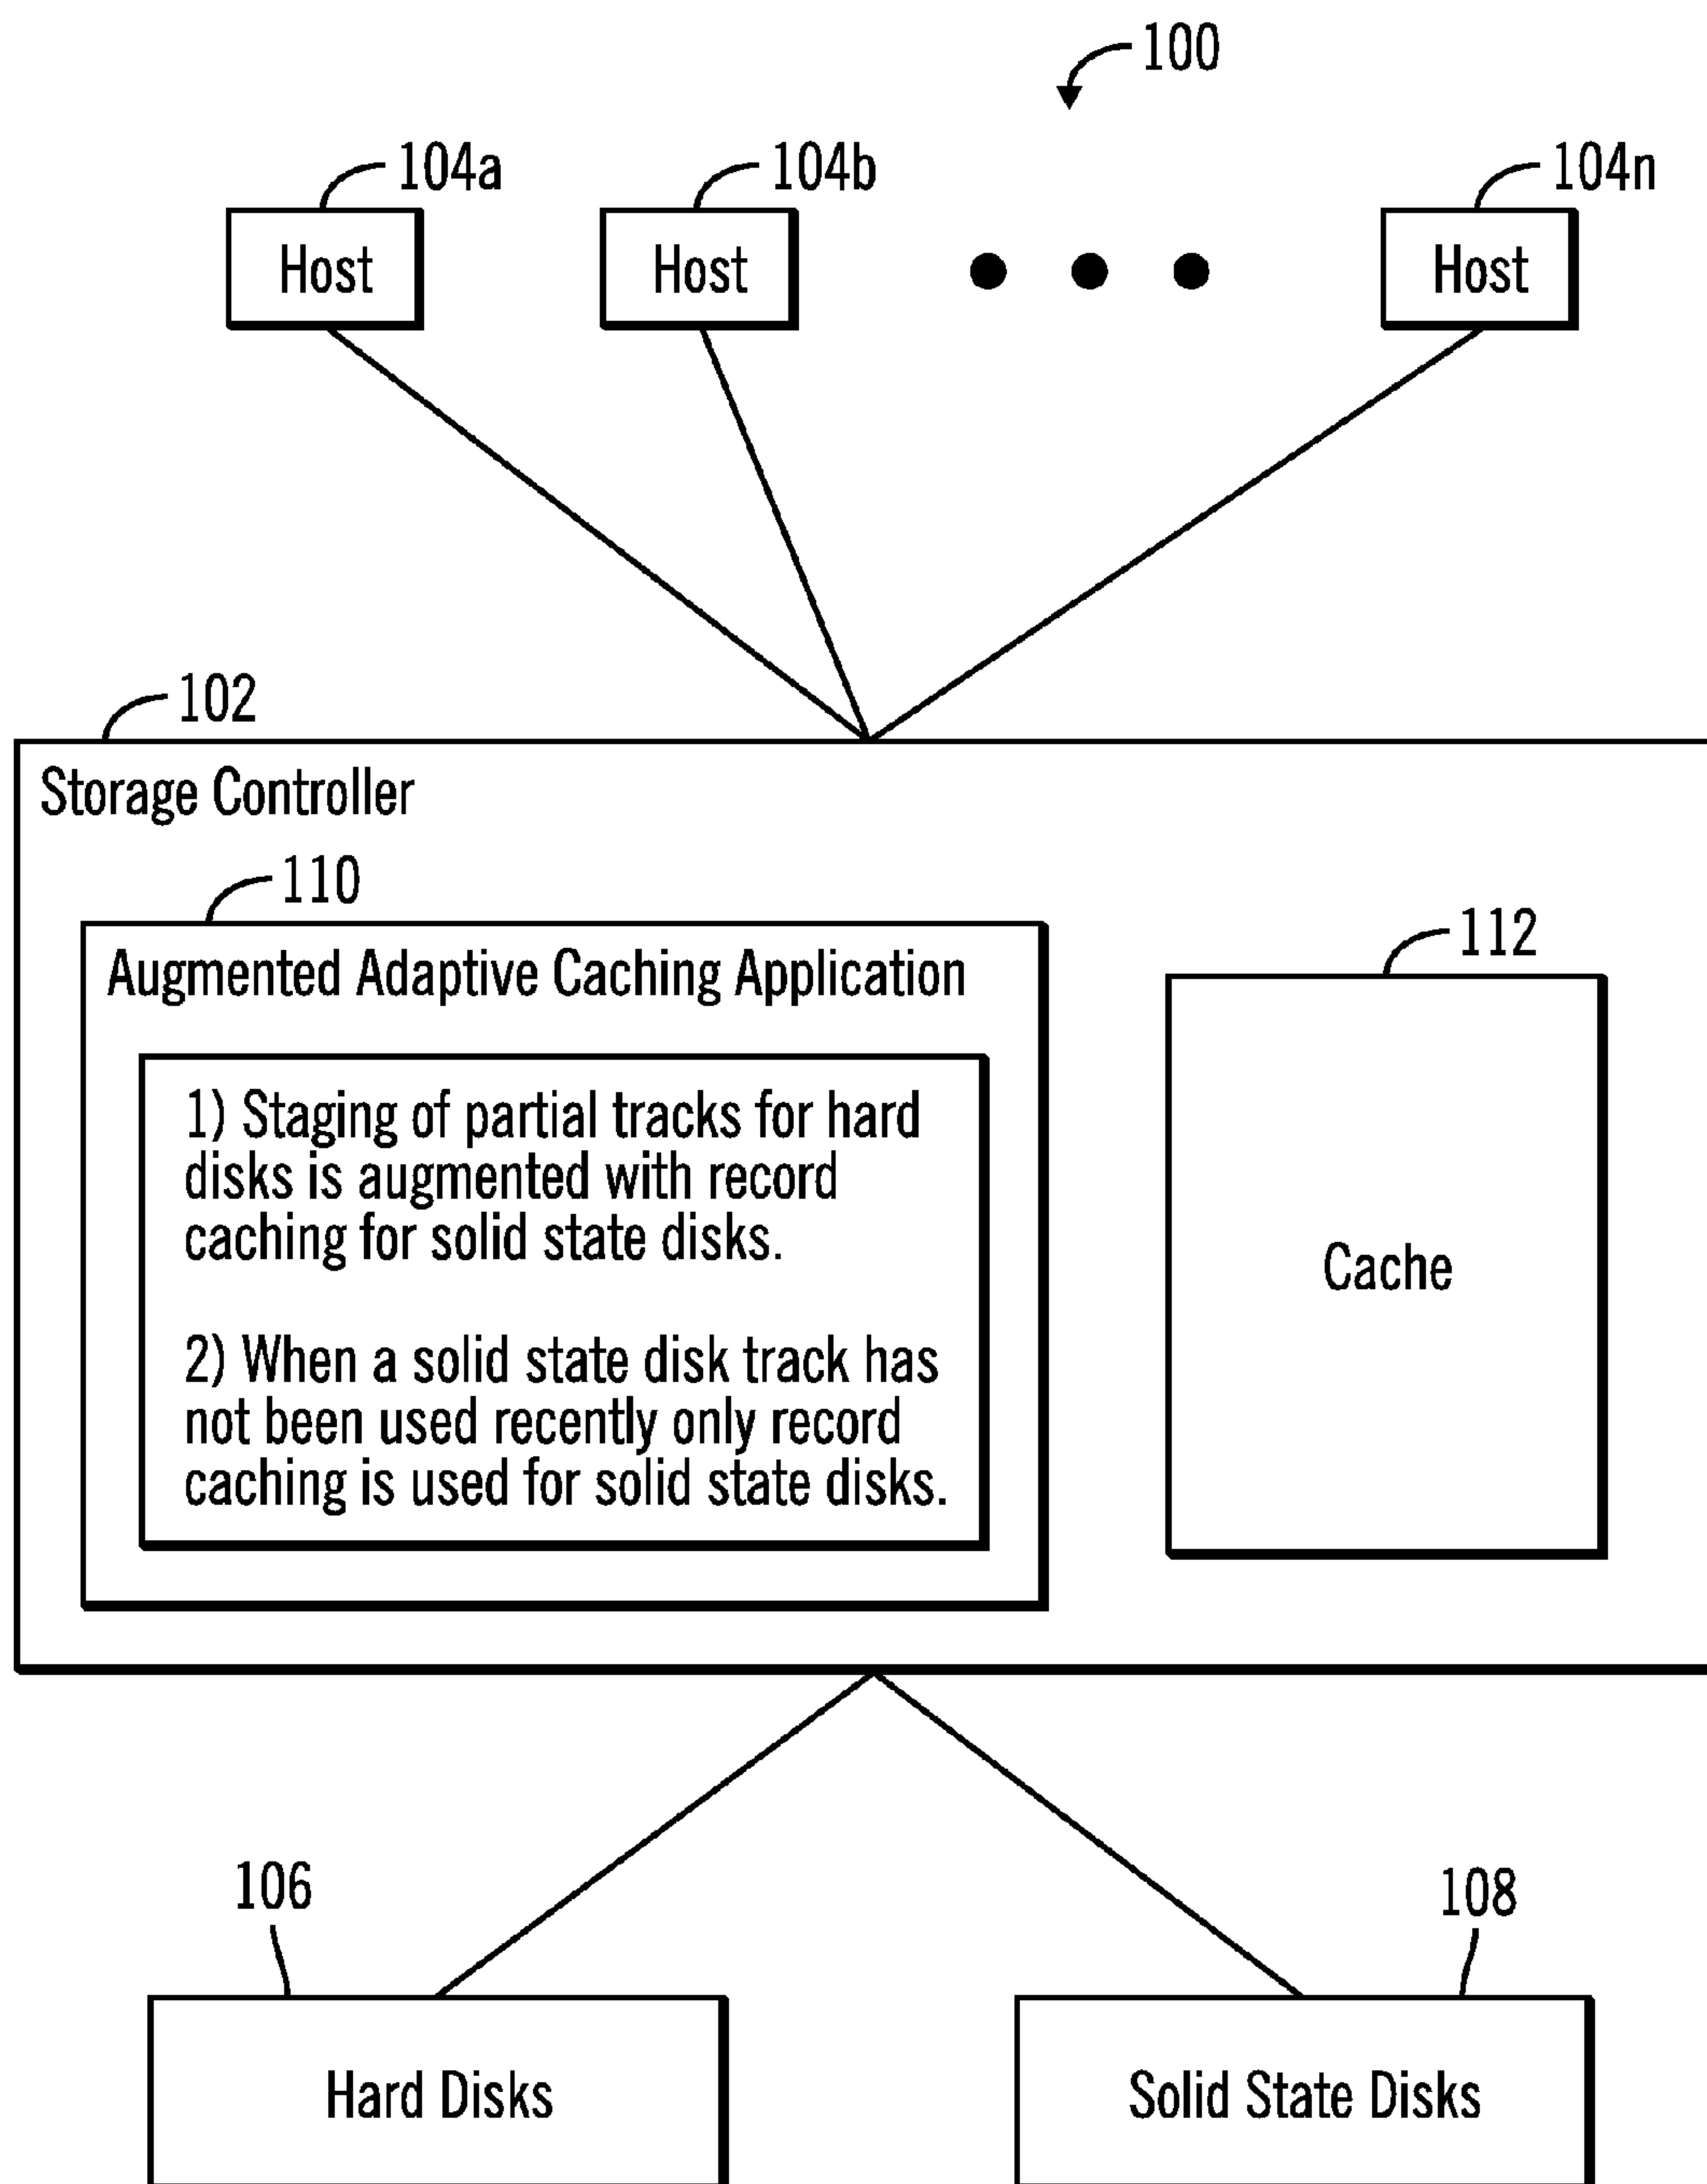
100

104a
Host

104b
Host

• • •

104n
Host

102
Storage Controller

110
Augmented Adaptive Caching Application

1) Staging of partial tracks for hard disks is augmented with record caching for solid state disks.

2) When a solid state disk track has not been used recently only record caching is used for solid state disks.

112
Cache

106
Hard Disks

108
Solid State Disks